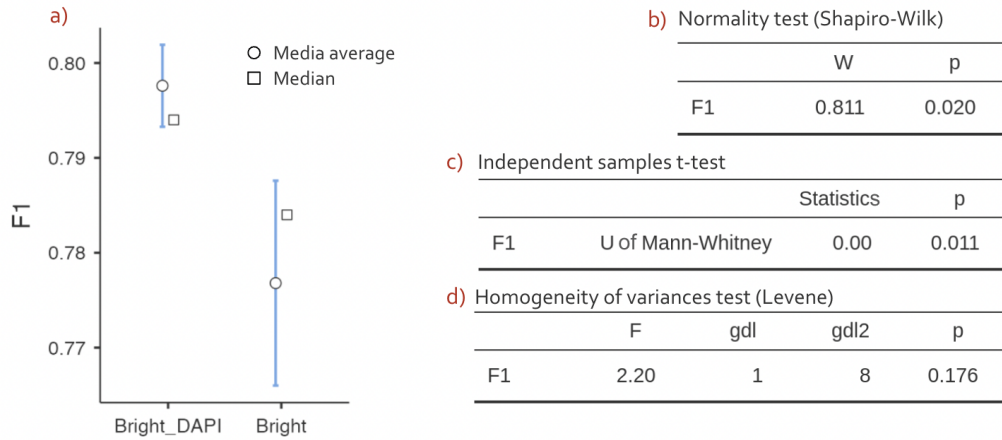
a)

Media average
Median

F1

0.80
0.79
0.78
0.77

Bright_DAPI
Bright

b) Normality test (Shapiro-Wilk)

| | W | p |
|---|---|---|
| F1 | 0.811 | 0.020 |

c) Independent samples t-test

| | | Statistics | p |
|---|---|---|---|
| F1 | U of Mann-Whitney | 0.00 | 0.011 |

d) Homogeneity of variances test (Levene)

| | F | gdl | gdl2 | p |
|---|---|---|---|---|
| F1 | 2.20 | 1 | 8 | 0.176 |